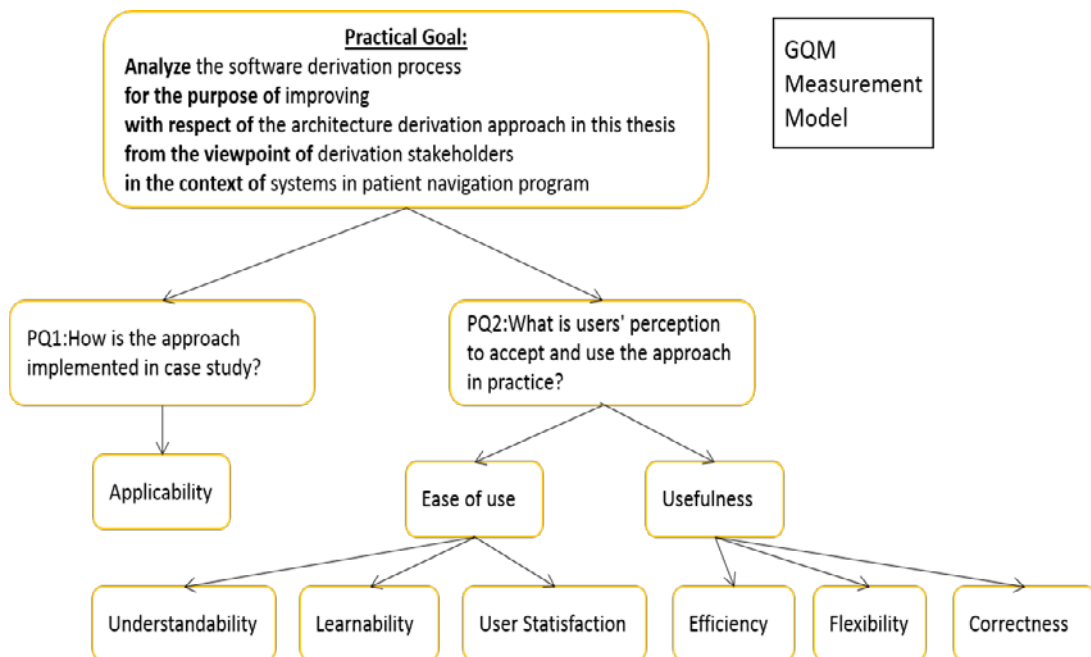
Practical Goal:
**Analyze** the software derivation process
**for the purpose of** improving
**with respect of** the architecture derivation approach in this thesis
**from the viewpoint of** derivation stakeholders
**in the context of** systems in patient navigation program

GQM Measurement Model

PQ1:How is the approach implemented in case study?

PQ2:What is users' perception to accept and use the approach in practice?

Applicability

Ease of use

Usefulness

Understandability

Learnability

User Statisfaction

Efficiency

Flexibility

Correctness